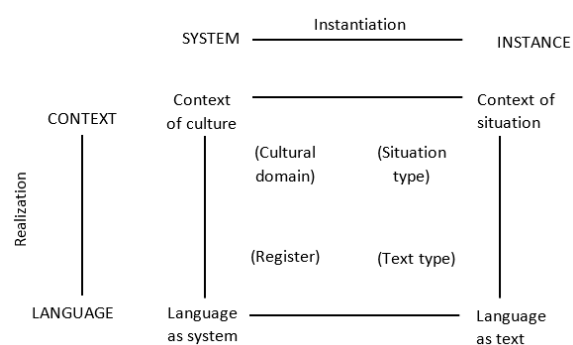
Instantiation

SYSTEM

INSTANCE

CONTEXT

Context of culture

Context of situation

(Cultural domain)

(Situation type)

Realization

(Register)

(Text type)

LANGUAGE

Language as system

Language as text